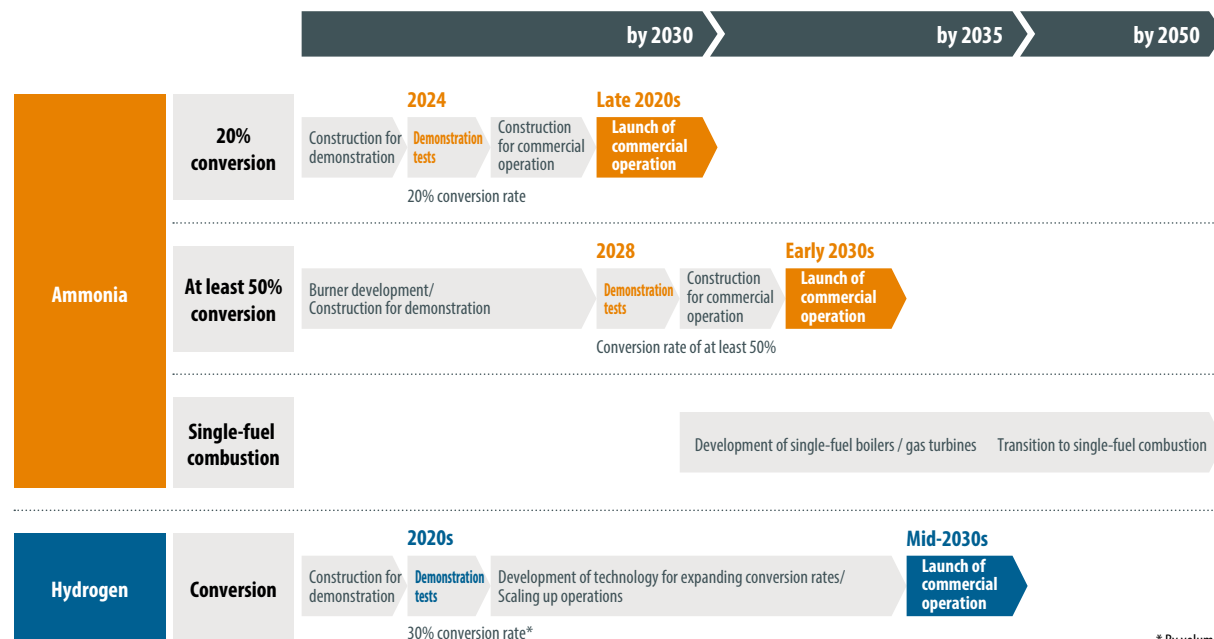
by 2030
by 2035
by 2050

Ammonia

20% conversion

Construction for demonstration
2024
Demonstration tests
Construction for commercial operation
Late 2020s
Launch of commercial operation
20% conversion rate

At least 50% conversion

Burner development/ Construction for demonstration
2028
Demonstration tests
Construction for commercial operation
Early 2030s
Launch of commercial operation
Conversion rate of at least 50%

Single-fuel combustion

Development of single-fuel boilers / gas turbines
Transition to single-fuel combustion

Hydrogen

Conversion

Construction for demonstration
2020s
Demonstration tests
Development of technology for expanding conversion rates/ Scaling up operations
Mid-2030s
Launch of commercial operation
30% conversion rate*

* By volum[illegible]